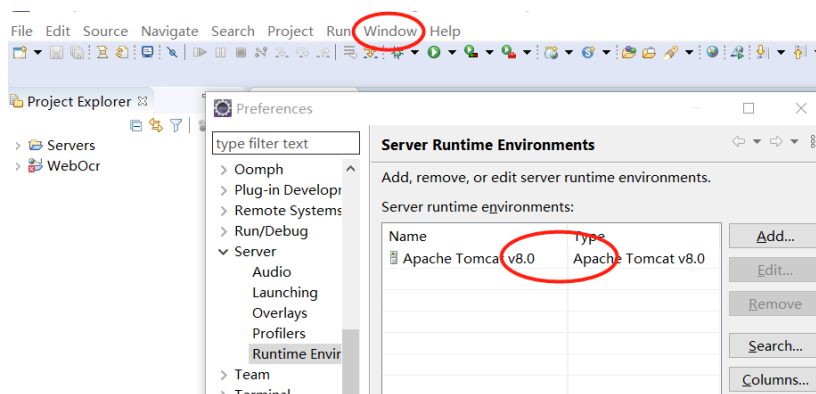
File Edit Source Navigate Search Project Run Window Help

Project Explorer

Servers
WebOcr

Preferences

type filter text

Oomph
Plug-in Developr
Remote Systems
Run/Debug
Server
Audio
Launching
Overlays
Profilers
Runtime Envir
Team
Terminal

Server Runtime Environments

Add, remove, or edit server runtime environments.

Server runtime environments:

| Name | Type |
|---|---|
| Apache Tomcat v8.0 | Apache Tomcat v8.0 |

Add...
Edit...
Remove
Search...
Columns...